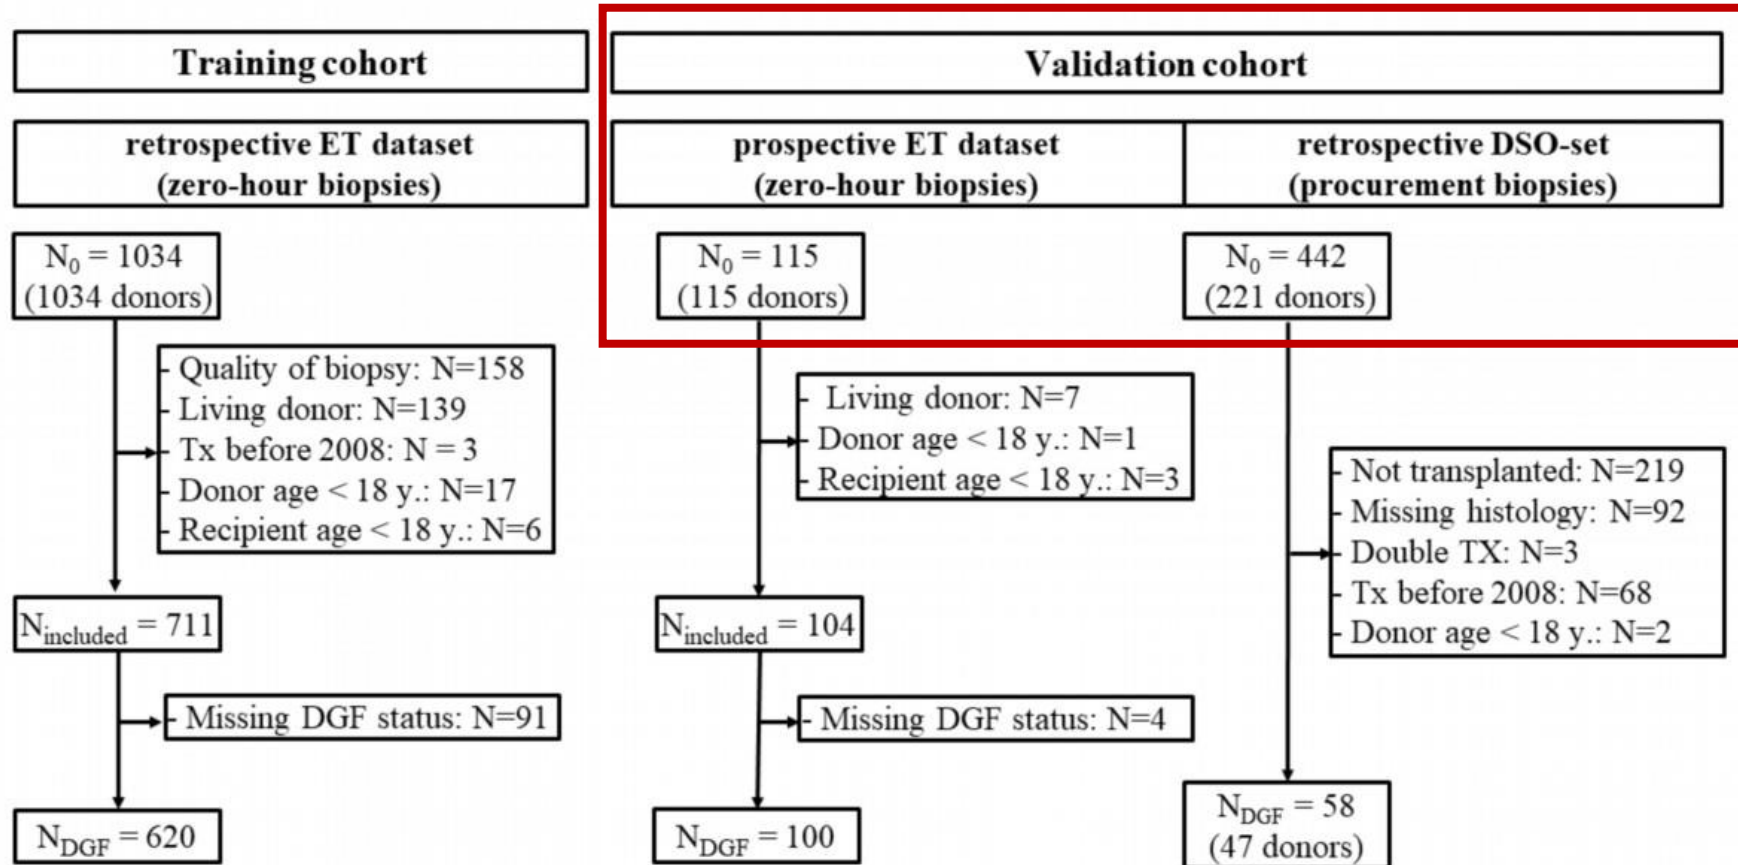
Training cohort

retrospective ET dataset (zero-hour biopsies)

$N_0 = 1034$ (1034 donors)

- Quality of biopsy: N=158
- Living donor: N=139
- Tx before 2008: N = 3
- Donor age < 18 y.: N=17
- Recipient age < 18 y.: N=6

$N_{included} = 711$

- Missing DGF status: N=91

$N_{DGF} = 620$

Validation cohort

prospective ET dataset (zero-hour biopsies)

$N_0 = 115$ (115 donors)

- Living donor: N=7
- Donor age < 18 y.: N=1
- Recipient age < 18 y.: N=3

$N_{included} = 104$

- Missing DGF status: N=4

$N_{DGF} = 100$

retrospective DSO-set (procurement biopsies)

$N_0 = 442$ (221 donors)

- Not transplanted: N=219
- Missing histology: N=92
- Double TX: N=3
- Tx before 2008: N=68
- Donor age < 18 y.: N=2

$N_{DGF} = 58$ (47 donors)